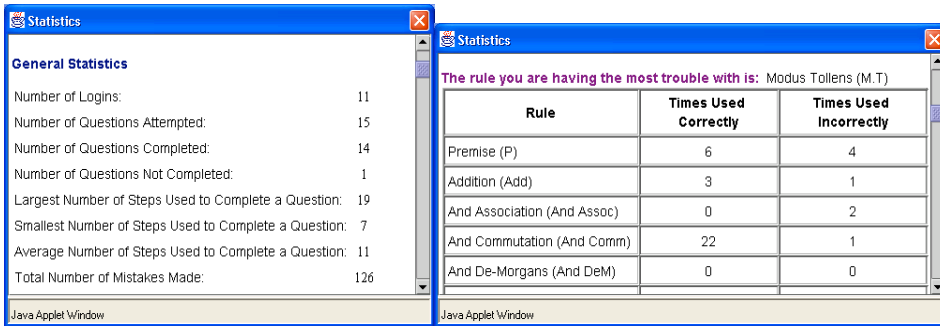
Statistics

General Statistics

Number of Logins: 11

Number of Questions Attempted: 15

Number of Questions Completed: 14

Number of Questions Not Completed: 1

Largest Number of Steps Used to Complete a Question: 19

Smallest Number of Steps Used to Complete a Question: 7

Average Number of Steps Used to Complete a Question: 11

Total Number of Mistakes Made: 126

Java Applet Window

Statistics

The rule you are having the most trouble with is: Modus Tollens (M.T)

| Rule | Times Used Correctly | Times Used Incorrectly |
|---|---|---|
| Premise (P) | 6 | 4 |
| Addition (Add) | 3 | 1 |
| And Association (And Assoc) | 0 | 2 |
| And Commutation (And Comm) | 22 | 1 |
| And De-Morgans (And DeM) | 0 | 0 |

Java Applet Window